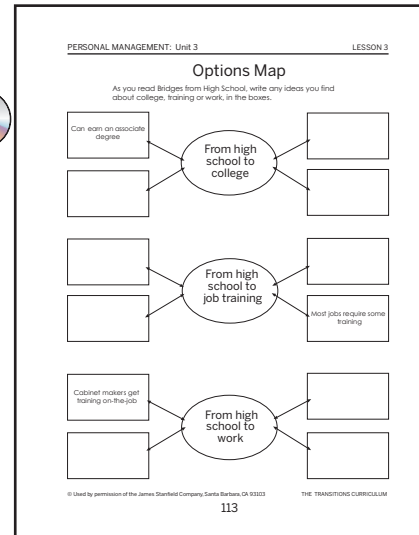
PERSONAL MANAGEMENT: Unit 3

LESSON 3

Options Map

As you read Bridges from High School, write any ideas you find about college, training or work, in the boxes.

Can earn an associate degree

From high school to college

From high school to job training

Most jobs require some training

Cabinet makers get training on-the-job

From high school to work

© Used by permission of the James Stanfield Company, Santa Barbara, CA 93103

THE TRANSITIONS CURRICULUM

113